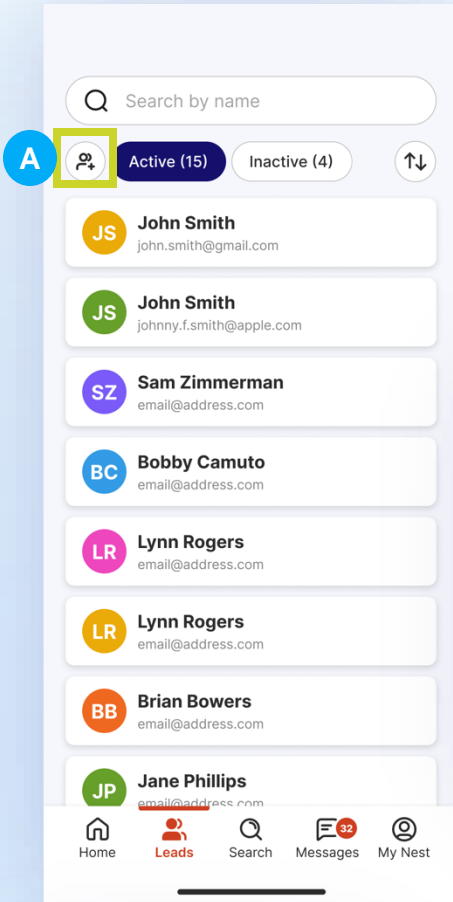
Search by name

A

Active (15)
Inactive (4)

JS
John Smith
john.smith@gmail.com

JS
John Smith
johnny.f.smith@apple.com

SZ
Sam Zimmerman
email@address.com

BC
Bobby Camuto
email@address.com

LR
Lynn Rogers
email@address.com

LR
Lynn Rogers
email@address.com

BB
Brian Bowers
email@address.com

JP
Jane Phillips
email@address.com

Home
Leads
Search
32
Messages
My Nest